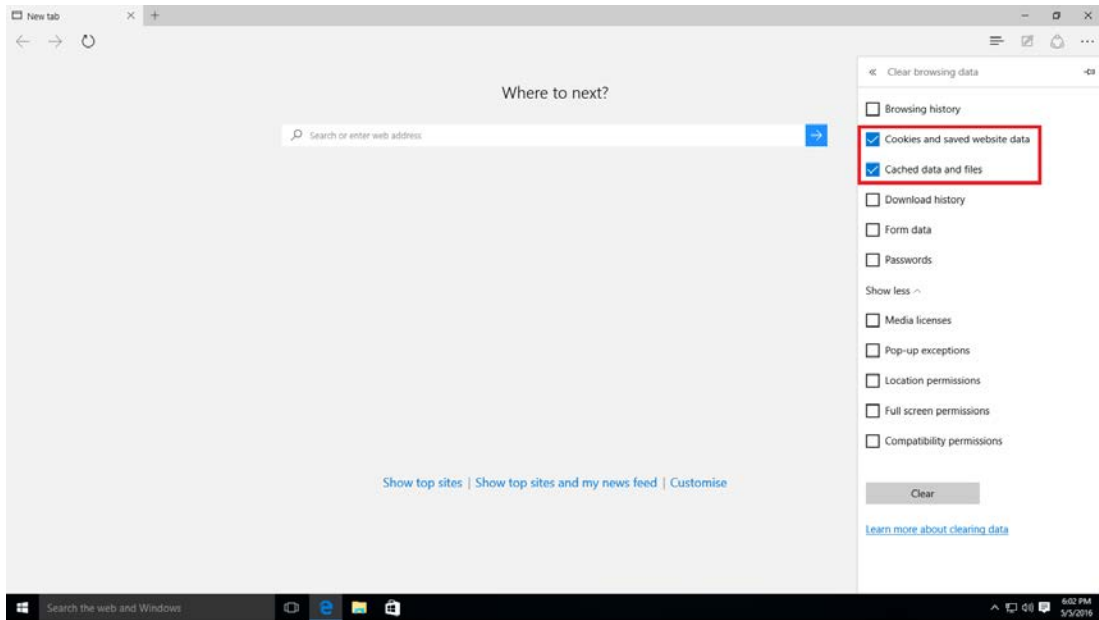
New tab

Where to next?

Search or enter web address

Show top sites | Show top sites and my news feed | Customise

« Clear browsing data

Browsing history

Cookies and saved website data

Cached data and files

Download history

Form data

Passwords

Show less

Media licenses

Pop-up exceptions

Location permissions

Full screen permissions

Compatibility permissions

Clear

Learn more about clearing data

Search the web and Windows

6:02 PM
5/5/2016